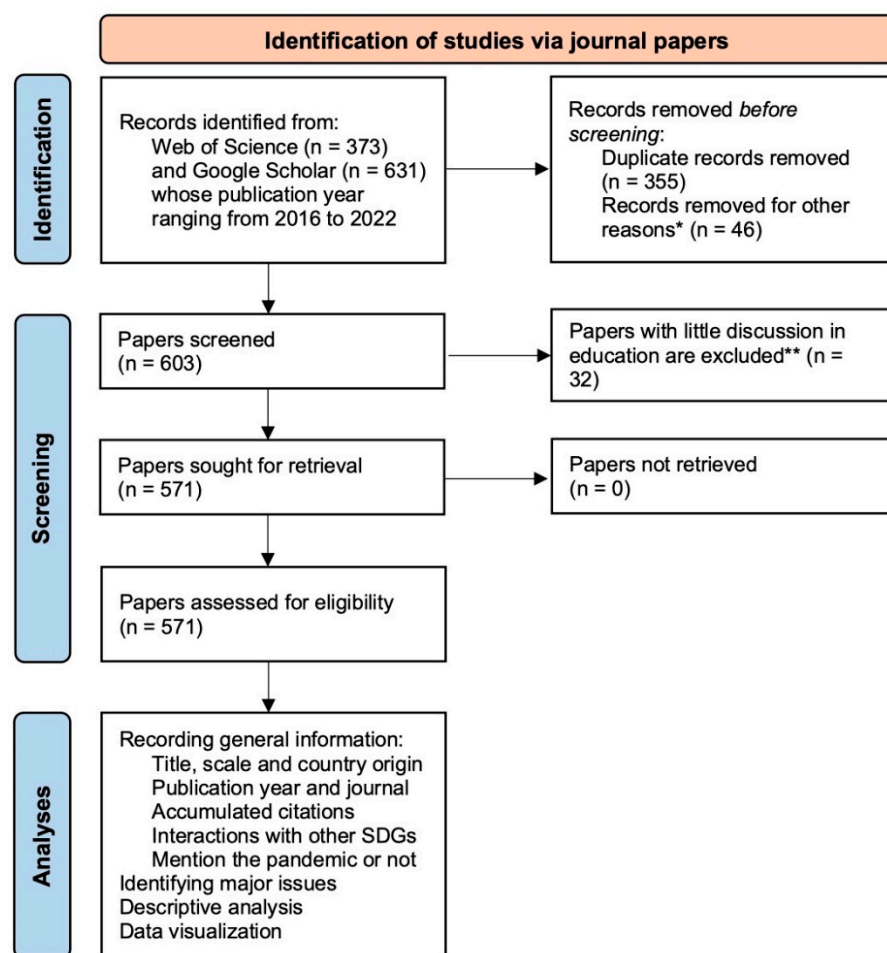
Identification of studies via journal papers

Identification

Records identified from:
Web of Science (n = 373)
and Google Scholar (n = 631)
whose publication year ranging from 2016 to 2022

Records removed *before screening*:
Duplicate records removed (n = 355)
Records removed for other reasons* (n = 46)

Screening

Papers screened (n = 603)

Papers with little discussion in education are excluded** (n = 32)

Papers sought for retrieval (n = 571)

Papers not retrieved (n = 0)

Papers assessed for eligibility (n = 571)

Analyses

Recording general information:
Title, scale and country origin
Publication year and journal
Accumulated citations
Interactions with other SDGs
Mention the pandemic or not
Identifying major issues
Descriptive analysis
Data visualization